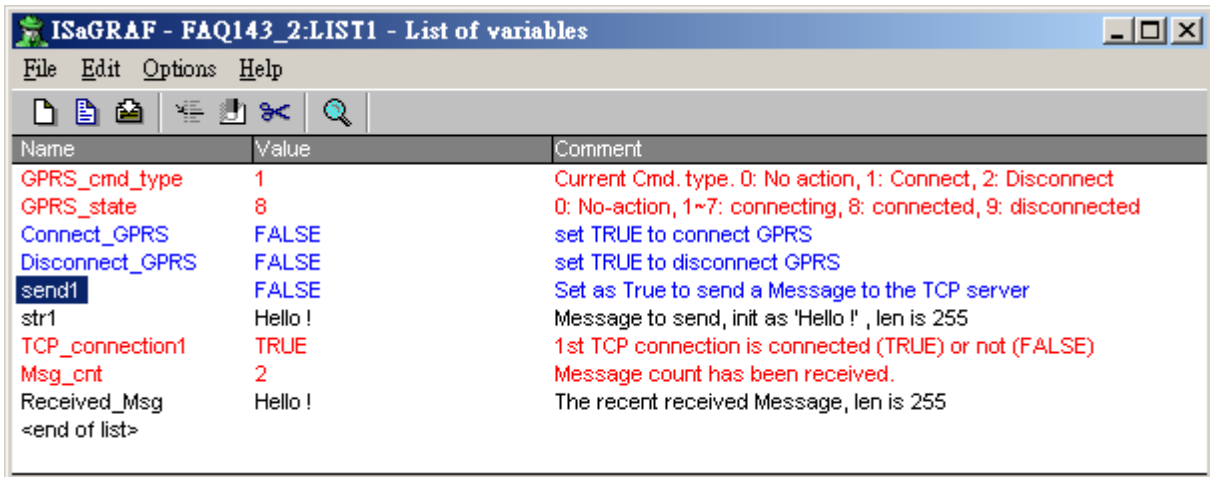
ISaGRAF - FAQ143_2:LIST1 - List of variables

File Edit Options Help

| Name | Value | Comment |
|---|---|---|
| GPRS_cmd_type | 1 | Current Cmd. type. 0: No action, 1: Connect, 2: Disconnect |
| GPRS_state | 8 | 0: No-action, 1~7: connecting, 8: connected, 9: disconnected |
| Connect_GPRS | FALSE | set TRUE to connect GPRS |
| Disconnect_GPRS | FALSE | set TRUE to disconnect GPRS |
| send1 | FALSE | Set as True to send a Message to the TCP server |
| str1 | Hello ! | Message to send, init as 'Hello !' , len is 255 |
| TCP_connection1 | TRUE | 1st TCP connection is connected (TRUE) or not (FALSE) |
| Msg_cnt | 2 | Message count has been received. |
| Received_Msg | Hello ! | The recent received Message, len is 255 |
| <end of list> | | |